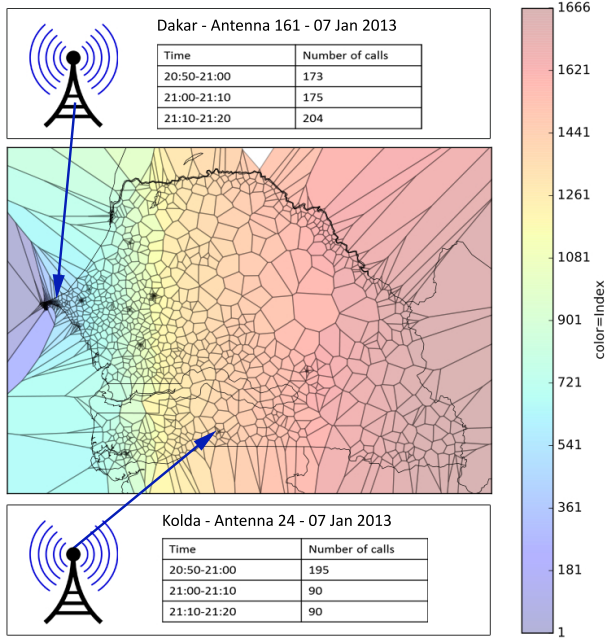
Dakar - Antenna 161 - 07 Jan 2013

| Time | Number of calls |
|---|---|
| 20:50-21:00 | 173 |
| 21:00-21:10 | 175 |
| 21:10-21:20 | 204 |

Kolda - Antenna 24 - 07 Jan 2013

| Time | Number of calls |
|---|---|
| 20:50-21:00 | 195 |
| 21:00-21:10 | 90 |
| 21:10-21:20 | 90 |

1666
1621
1441
1261
1081
901
721
541
361
181
1
color=Index